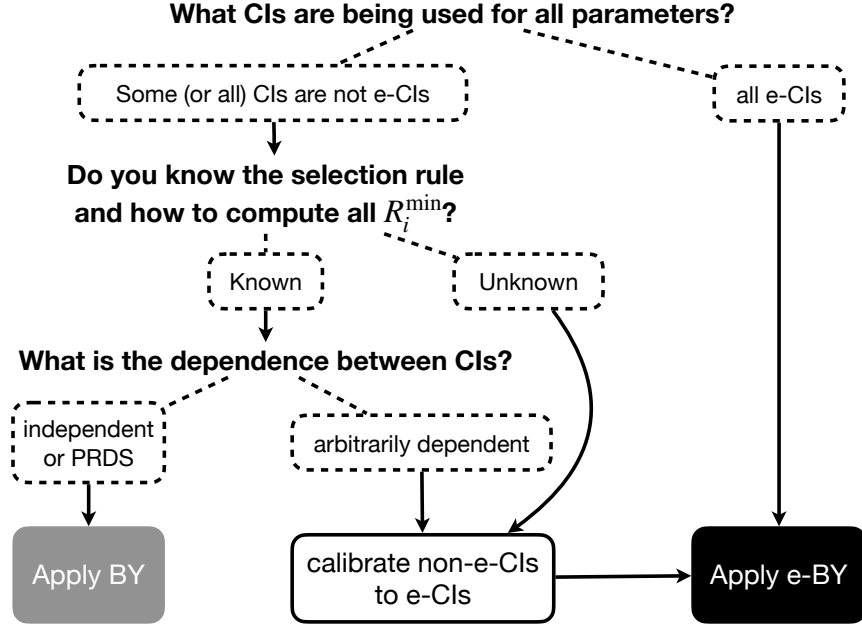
What CIs are being used for all parameters?

Some (or all) CIs are not e-CIs

all e-CIs

Do you know the selection rule and how to compute all $R_i^{\min}$?

Known

Unknown

What is the dependence between CIs?

independent or PRDS

arbitrarily dependent

Apply BY

calibrate non-e-CIs to e-CIs

Apply e-BY